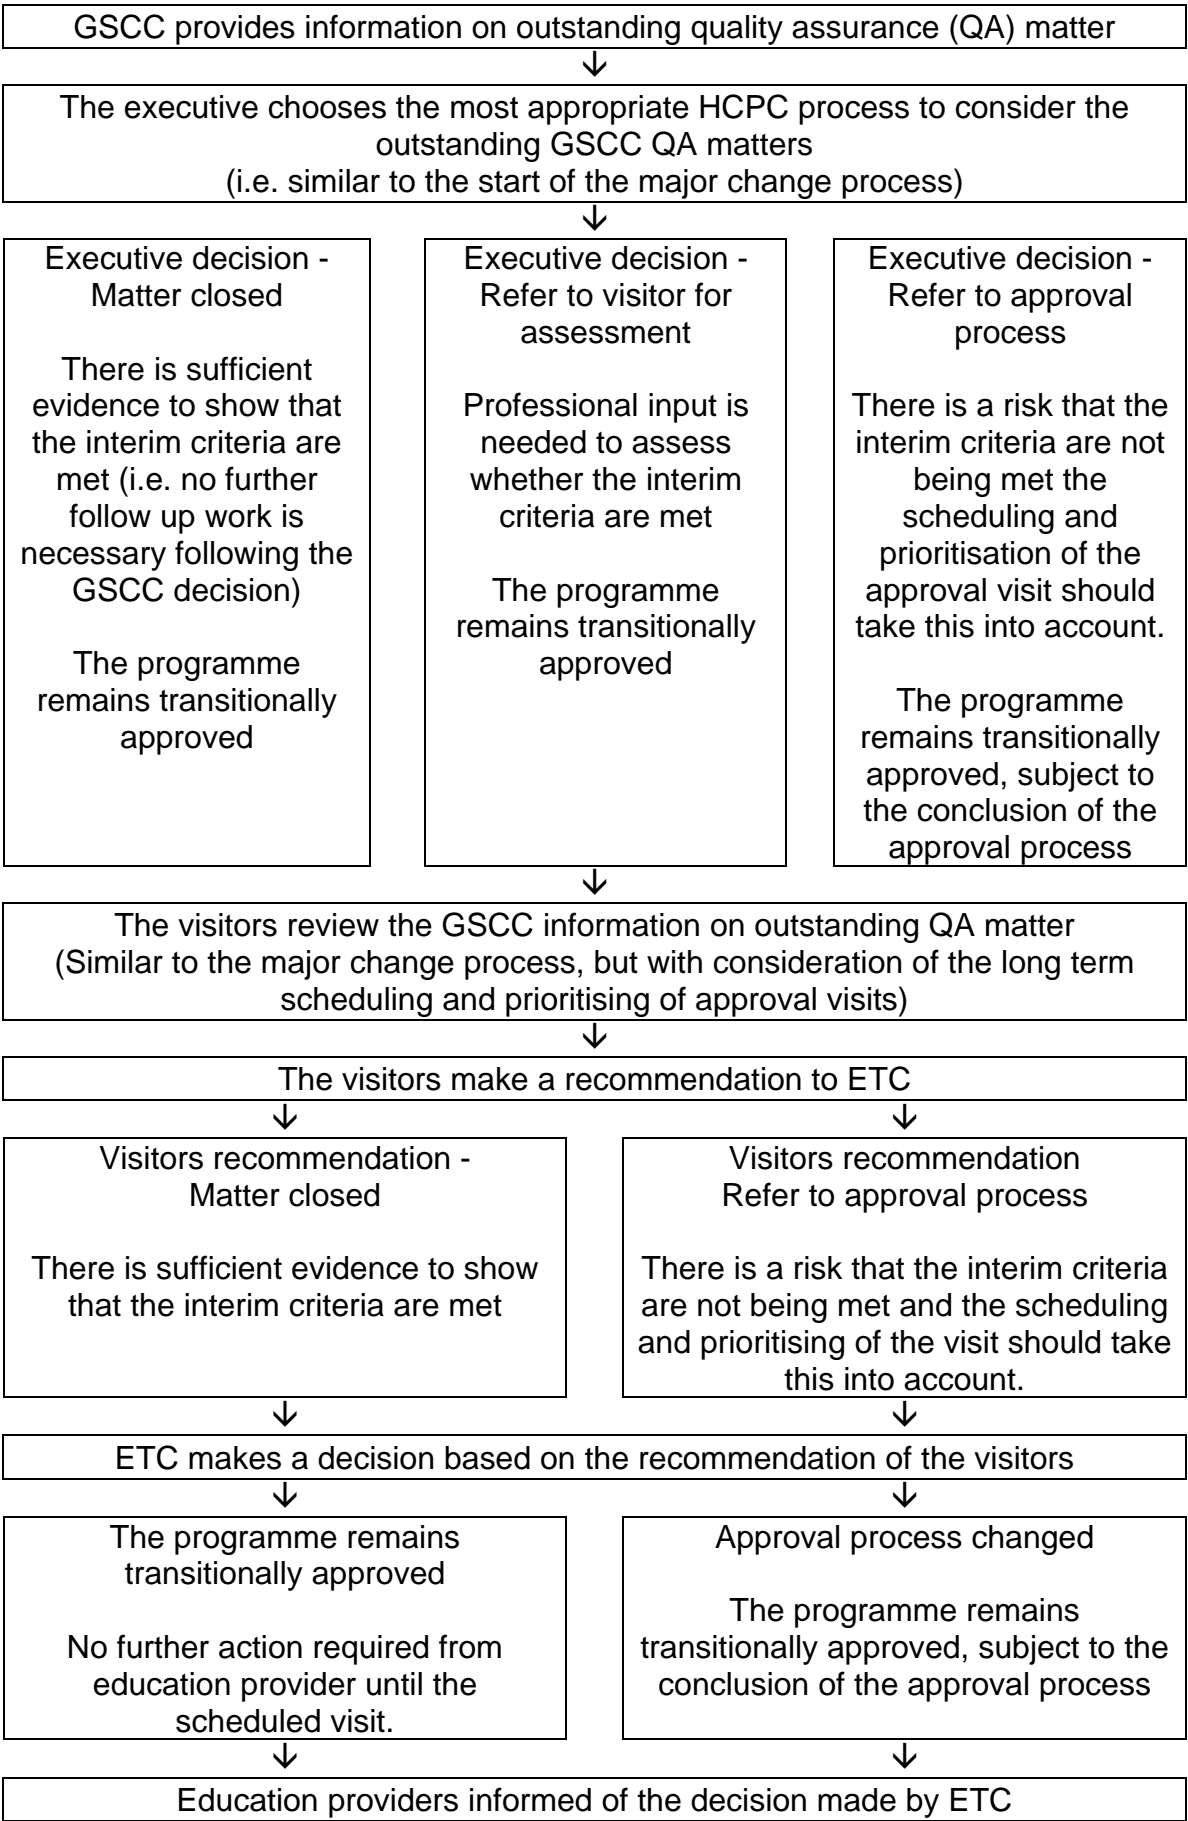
GSCC provides information on outstanding quality assurance (QA) matter

The executive chooses the most appropriate HCPC process to consider the outstanding GSCC QA matters
(i.e. similar to the start of the major change process)

Executive decision - Matter closed

There is sufficient evidence to show that the interim criteria are met (i.e. no further follow up work is necessary following the GSCC decision)

The programme remains transitionally approved

Executive decision - Refer to visitor for assessment

Professional input is needed to assess whether the interim criteria are met

The programme remains transitionally approved

Executive decision - Refer to approval process

There is a risk that the interim criteria are not being met the scheduling and prioritisation of the approval visit should take this into account.

The programme remains transitionally approved, subject to the conclusion of the approval process

The visitors review the GSCC information on outstanding QA matter
(Similar to the major change process, but with consideration of the long term scheduling and prioritising of approval visits)

The visitors make a recommendation to ETC

Visitors recommendation - Matter closed

There is sufficient evidence to show that the interim criteria are met

Visitors recommendation
Refer to approval process

There is a risk that the interim criteria are not being met and the scheduling and prioritising of the visit should take this into account.

ETC makes a decision based on the recommendation of the visitors

The programme remains transitionally approved

No further action required from education provider until the scheduled visit.

Approval process changed

The programme remains transitionally approved, subject to the conclusion of the approval process

Education providers informed of the decision made by ETC